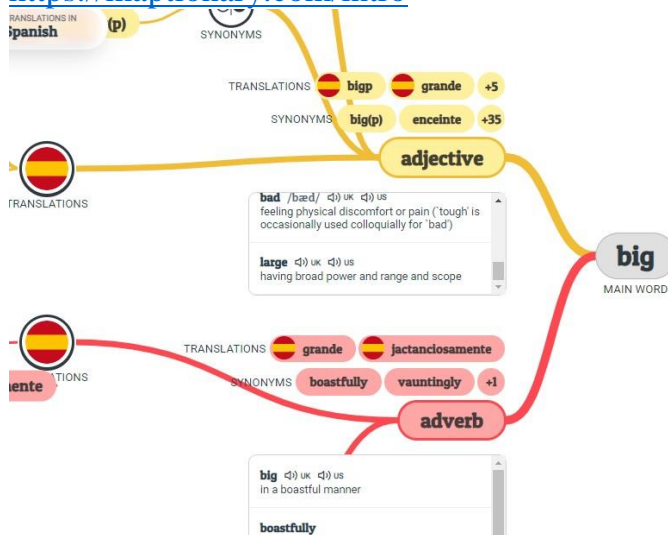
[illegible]

TRANSLATIONS IN
Spanish

(p)

SYNONYMS

TRANSLATIONS bigp grande +5

SYNONYMS big(p) enceinte +35

TRANSLATIONS

adjective

bad /bæd/ UK US
feeling physical discomfort or pain ('tough' is occasionally used colloquially for 'bad')

large UK US
having broad power and range and scope

big
MAIN WORD

ente

TRANSLATIONS

TRANSLATIONS grande jactanciosamente

SYNONYMS boastfully vauntingly +1

adverb

big UK US
in a boastful manner

boastfully